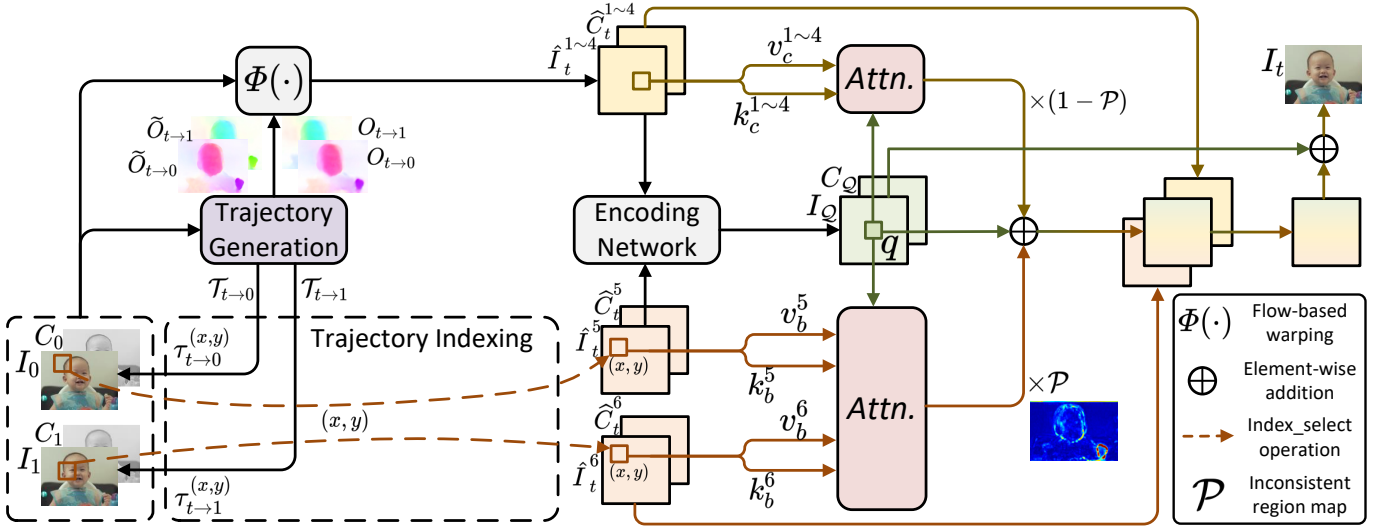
$\widehat{C}_t^{1\sim4}$
$\hat{I}_t^{1\sim4}$
$\Phi(\cdot)$
$v_c^{1\sim4}$
$k_c^{1\sim4}$
Attn.
$I_t$
$\times(1-\mathcal{P})$
$\widetilde{O}_{t\to1}$
$\widetilde{O}_{t\to0}$
$O_{t\to1}$
$O_{t\to0}$
Trajectory Generation
Encoding Network
$C_{\mathcal{Q}}$
$I_{\mathcal{Q}}$
$q$
$\mathcal{T}_{t\to0}$
$\mathcal{T}_{t\to1}$
$\widehat{C}_t^5$
$\hat{I}_t^5$
$(x,y)$
$v_b^5$
$k_b^5$
Attn.
$\times\mathcal{P}$
$C_0$
$I_0$
$\tau_{t\to0}^{(x,y)}$
Trajectory Indexing
$(x,y)$
$C_1$
$I_1$
$\tau_{t\to1}^{(x,y)}$
$\widehat{C}_t^6$
$\hat{I}_t^6$
$(x,y)$
$v_b^6$
$k_b^6$
$\Phi(\cdot)$ Flow-based warping
$\oplus$ Element-wise addition
Index_select operation
$\mathcal{P}$ Inconsistent region map